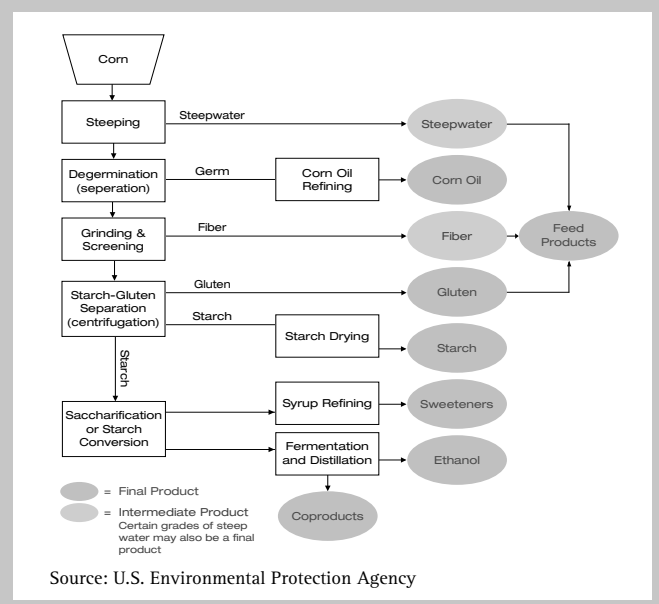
Corn

Steeping

Steepwater

Steepwater

Degermination (seperation)

Germ

Corn Oil Refining

Corn Oil

Grinding & Screening

Fiber

Fiber

Feed Products

Starch-Gluten Separation (centrifugation)

Gluten

Gluten

Starch

Starch Drying

Starch

Starch

Saccharification or Starch Conversion

Syrup Refining

Sweeteners

Fermentation and Distillation

Ethanol

Coproducts

= Final Product

= Intermediate Product
Certain grades of steep water may also be a final product

Source: U.S. Environmental Protection Agency